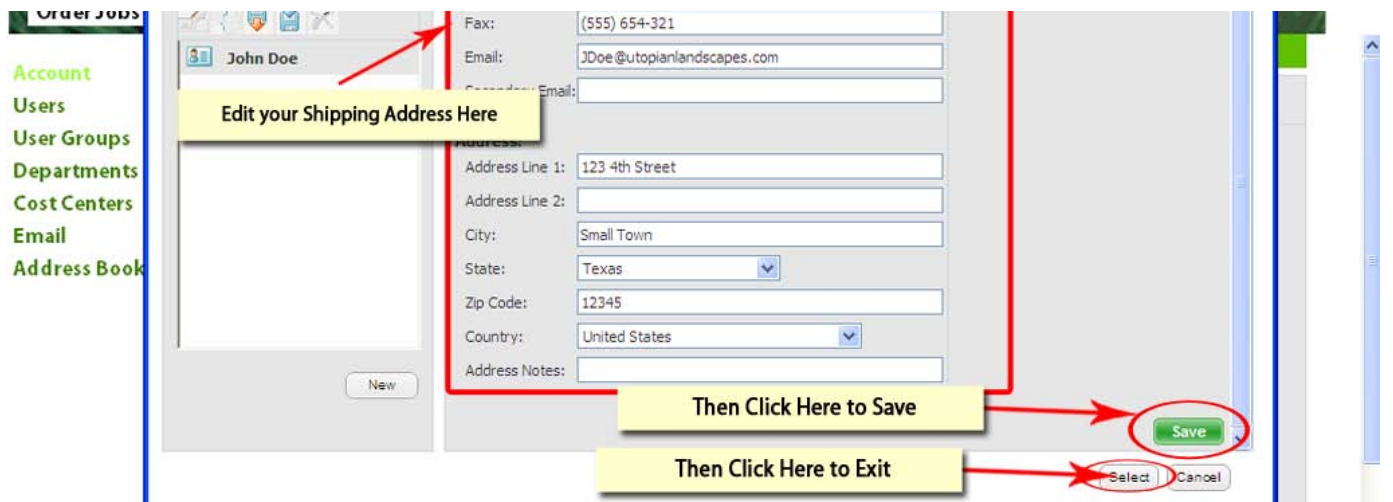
Order Jobs

Account
Users
User Groups
Departments
Cost Centers
Email
Address Book

John Doe

Edit your Shipping Address Here

New

Fax: (555) 654-321
Email: JDoe@utopianlandscapes.com
Secondary Email:
Address:
Address Line 1: 123 4th Street
Address Line 2:
City: Small Town
State: Texas
Zip Code: 12345
Country: United States
Address Notes:

Then Click Here to Save

Save

Then Click Here to Exit

Select Cancel